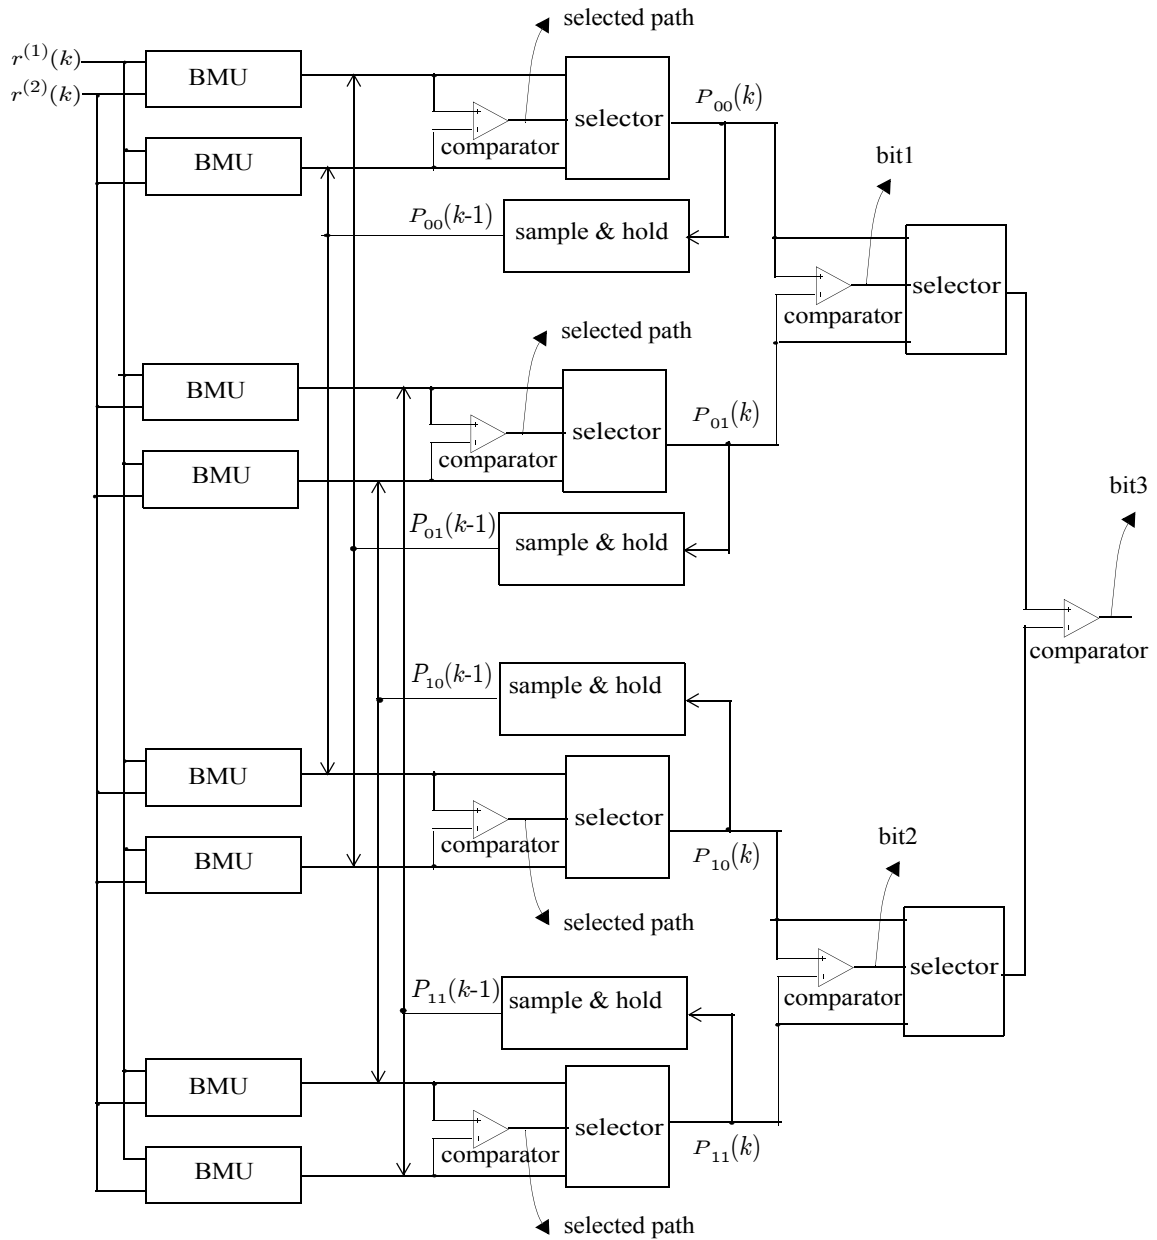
selected path

$r^{(1)}(k)$
$r^{(2)}(k)$

BMU

BMU

comparator

selector

$P_{00}(k)$

bit1

$P_{00}(k\text{-}1)$

sample & hold

comparator

selector

selected path

BMU

BMU

comparator

selector

$P_{01}(k)$

$P_{01}(k\text{-}1)$

sample & hold

bit3

comparator

$P_{10}(k\text{-}1)$

sample & hold

BMU

BMU

comparator

selector

$P_{10}(k)$

bit2

selected path

comparator

selector

$P_{11}(k\text{-}1)$

sample & hold

BMU

BMU

comparator

selector

$P_{11}(k)$

selected path